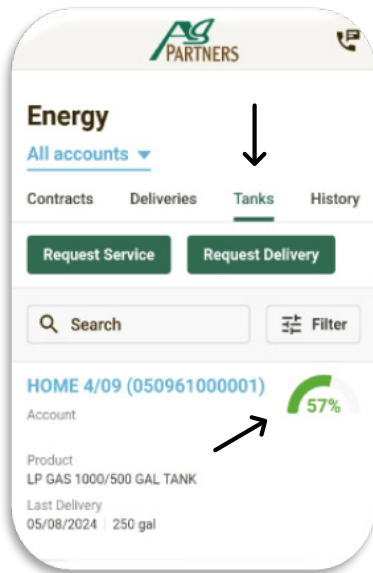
Ag PARTNERS

Energy

All accounts

Contracts Deliveries Tanks History

Request Service Request Delivery

Search

Filter

HOME 4/09 (050961000001)

Account

57%

Product
LP GAS 1000/500 GAL TANK

Last Delivery
05/08/2024 | 250 gal